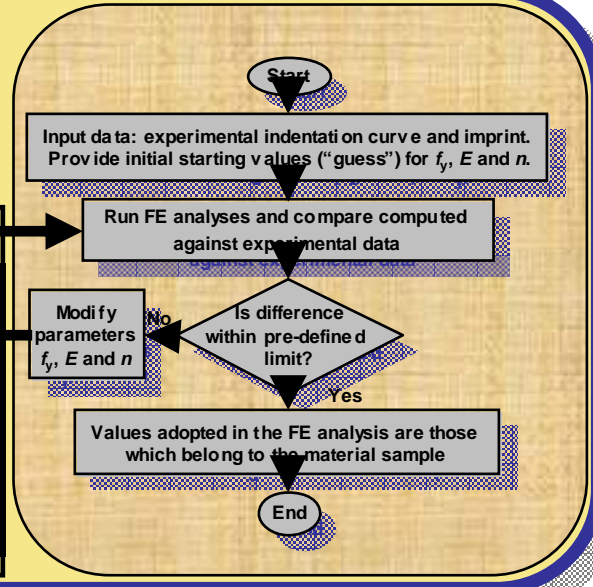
Start

Input data: experimental indentation curve and imprint. Provide initial starting values ("guess") for $f_y$, $E$ and $n$.

Run FE analyses and compare computed against experimental data

Is difference within pre-defined limit?

No

Modify parameters $f_y$, $E$ and $n$

Yes

Values adopted in the FE analysis are those which belong to the material sample

End